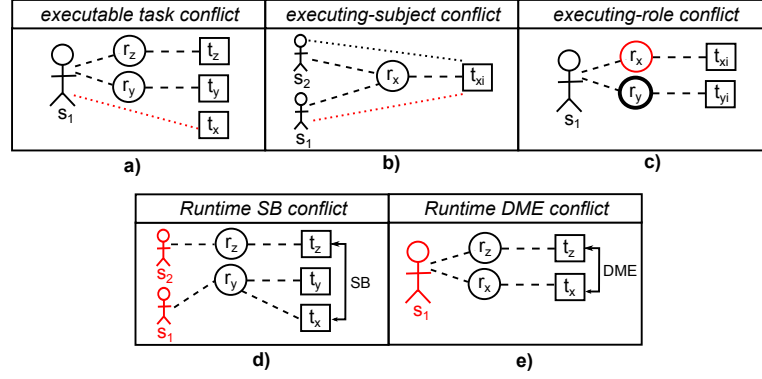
executable task conflict

$r_z$ $t_z$
$r_y$ $t_y$
$s_1$ $t_x$

a)

executing-subject conflict

$s_2$ $r_x$ $t_{xi}$
$s_1$

b)

executing-role conflict

$r_x$ $t_{xi}$
$r_y$ $t_{yi}$
$s_1$

c)

Runtime SB conflict

$s_2$ $r_z$ $t_z$
$r_y$ $t_y$ SB
$s_1$ $t_x$

d)

Runtime DME conflict

$r_z$ $t_z$
DME
$r_x$ $t_x$
$s_1$

e)